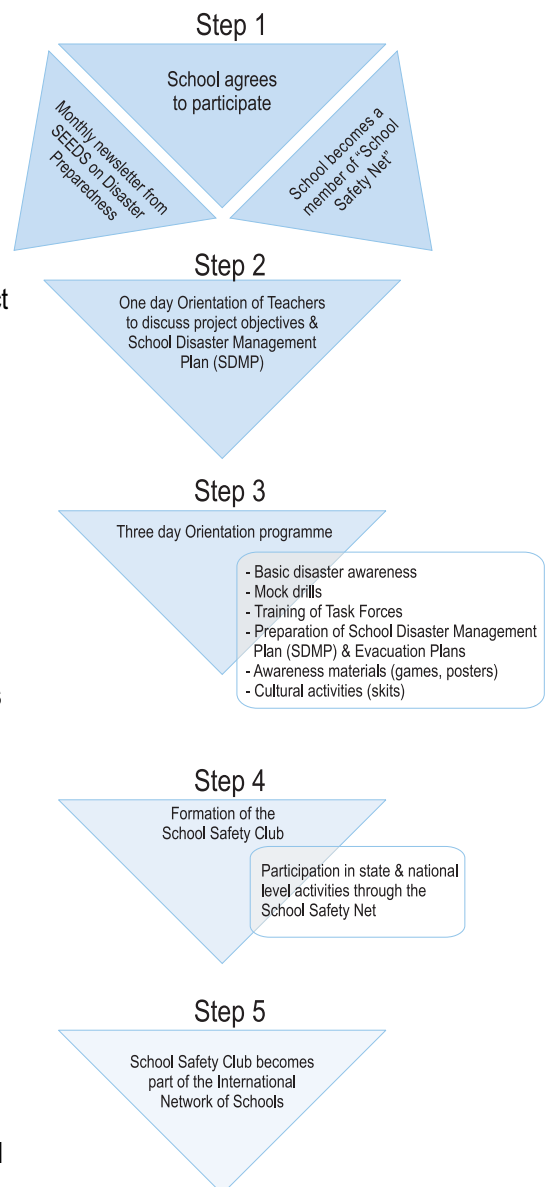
Step 1

School agrees to participate

Monthly newsletter from SEEDS on Disaster Preparedness

School becomes a member of "School Safety Net"

Step 2

One day Orientation of Teachers to discuss project objectives & School Disaster Management Plan (SDMP)

Step 3

Three day Orientation programme

- Basic disaster awareness
- Mock drills
- Training of Task Forces
- Preparation of School Disaster Management Plan (SDMP) & Evacuation Plans
- Awareness materials (games, posters)
- Cultural activities (skits)

Step 4

Formation of the School Safety Club

Participation in state & national level activities through the School Safety Net

Step 5

School Safety Club becomes part of the International Network of Schools